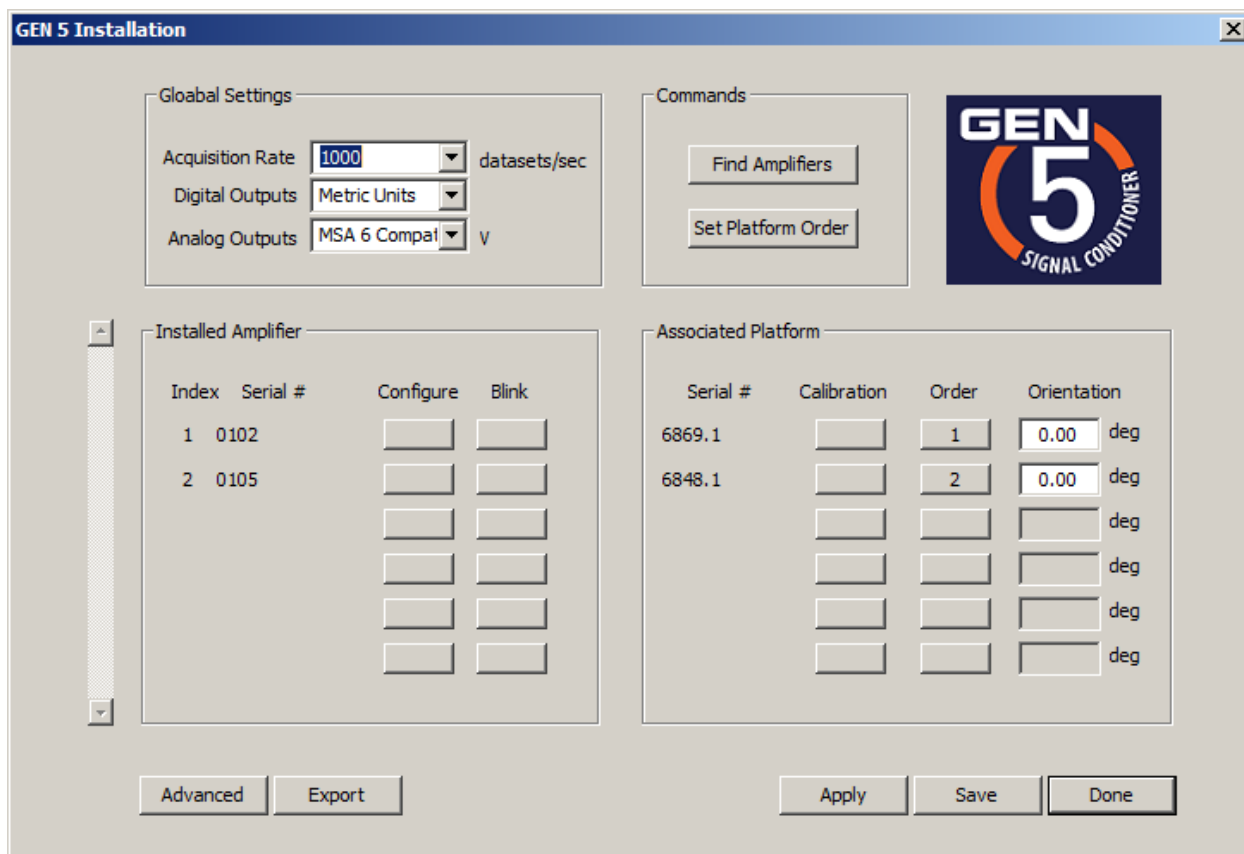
GEN 5 Installation

Gloabal Settings

Acquisition Rate 1000 datasets/sec

Digital Outputs Metric Units

Analog Outputs MSA 6 Compat V

Commands

Find Amplifiers

Set Platform Order

GEN 5 SIGNAL CONDITIONER

Installed Amplifier

| Index | Serial # | Configure | Blink |
|---|---|---|---|
| 1 | 0102 | | |
| 2 | 0105 | | |

Associated Platform

| Serial # | Calibration | Order | Orientation |
|---|---|---|---|
| 6869.1 | | 1 | 0.00 deg |
| 6848.1 | | 2 | 0.00 deg |
| | | | deg |
| | | | deg |
| | | | deg |
| | | | deg |

Advanced Export

Apply Save Done